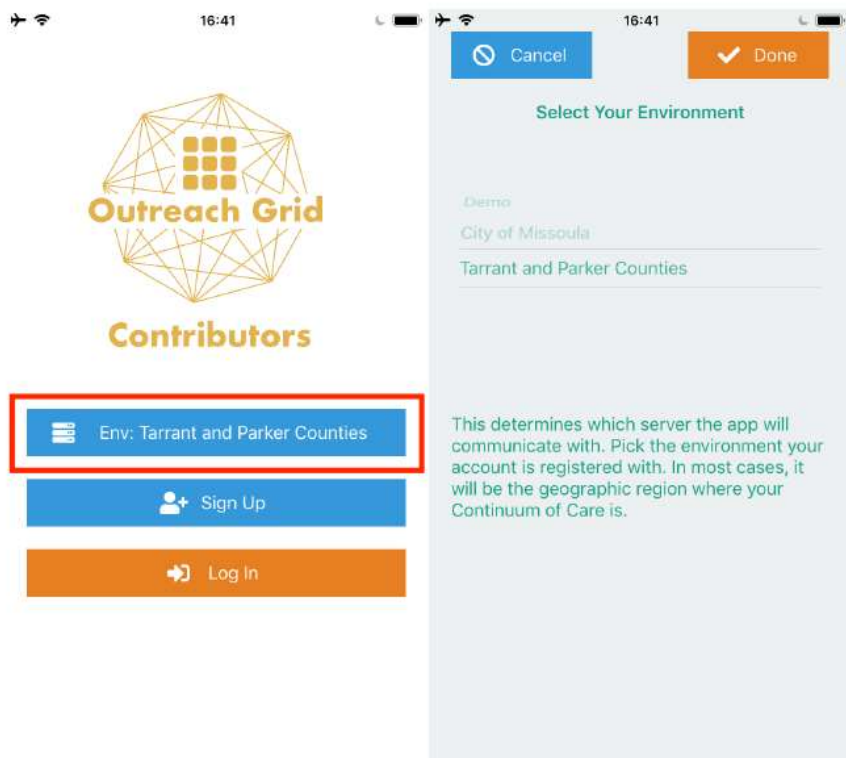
16:41

Outreach Grid

Contributors

Env: Tarrant and Parker Counties

Sign Up

Log In

16:41

Cancel

Done

Select Your Environment

Demo

City of Missoula

Tarrant and Parker Counties

This determines which server the app will communicate with. Pick the environment your account is registered with. In most cases, it will be the geographic region where your Continuum of Care is.